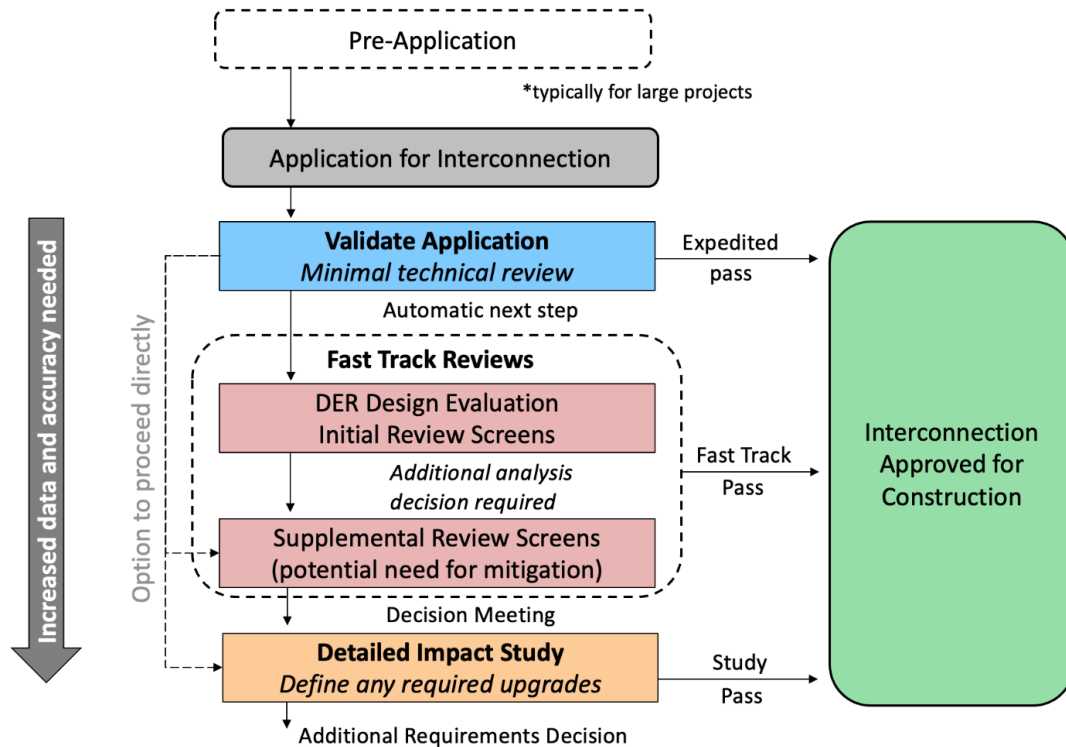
Increased data and accuracy needed

Option to proceed directly

Pre-Application

*typically for large projects

Application for Interconnection

**Validate Application**
*Minimal technical review*

Expedited pass

Automatic next step

**Fast Track Reviews**

DER Design Evaluation
Initial Review Screens

*Additional analysis decision required*

Supplemental Review Screens
(potential need for mitigation)

Fast Track Pass

Decision Meeting

**Detailed Impact Study**
*Define any required upgrades*

Study Pass

Additional Requirements Decision

Interconnection Approved for Construction